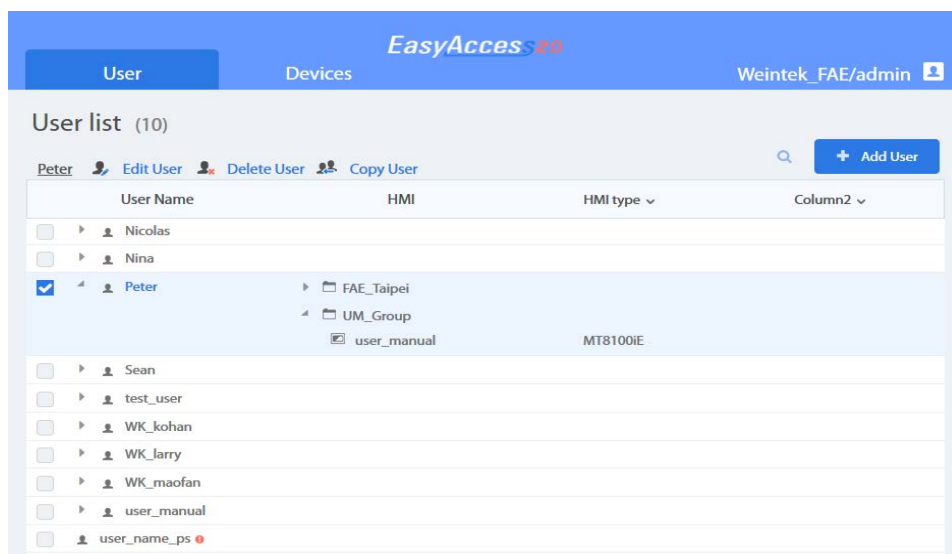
EasyAccess2.0

User

Devices

Weintek_FAE/admin

User list (10)

Peter Edit User Delete User Copy User

Add User

| User Name | HMI | HMI type | Column2 |
|---|---|---|---|
| Nicolas | | | |
| Nina | | | |
| Peter | FAE_Taipei | | |
| | UM_Group | | |
| | user_manual | MT8100iE | |
| Sean | | | |
| test_user | | | |
| WK_kohan | | | |
| WK_larry | | | |
| WK_maofan | | | |
| user_manual | | | |
| user_name_ps | | | |